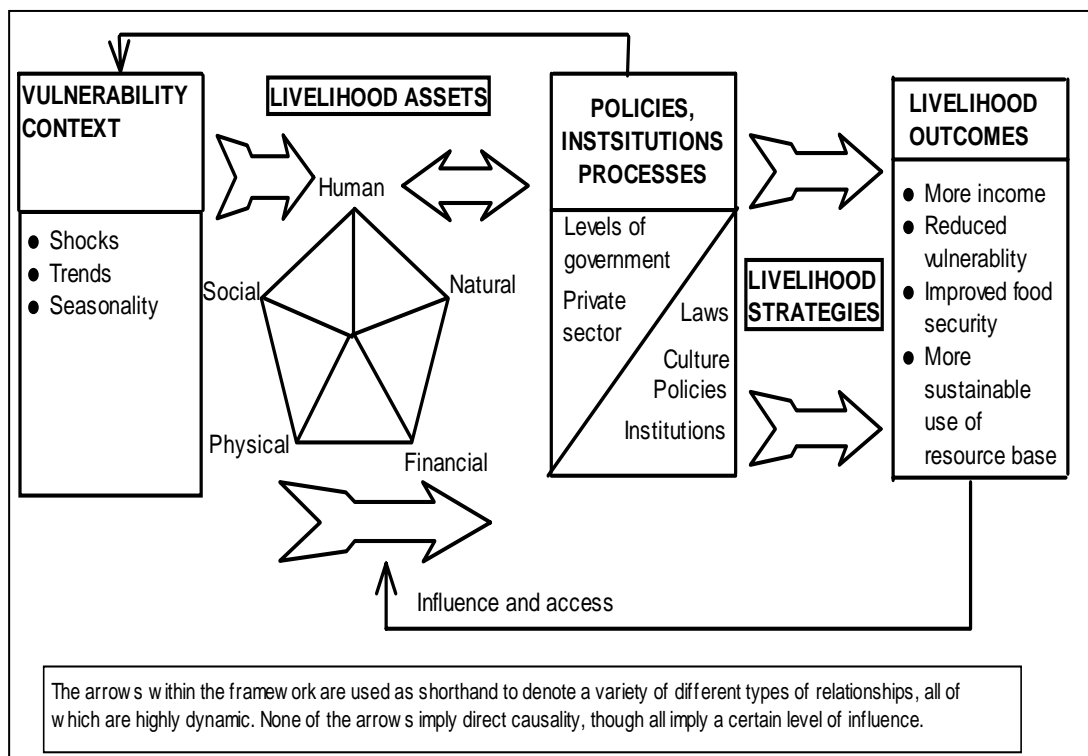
VULNERABILITY CONTEXT

• Shocks
• Trends
• Seasonality

LIVELIHOOD ASSETS

Human

Social

Natural

Physical

Financial

POLICIES, INSTSITUTIONS PROCESSES

Levels of government

Private sector

Laws

Culture

Policies

Institutions

LIVELIHOOD STRATEGIES

LIVELIHOOD OUTCOMES

• More income
• Reduced vulnerablity
• Improved food security
• More sustainable use of resource base

Influence and access

The arrow s within the framew ork are used as shorthand to denote a variety of diff erent types of relationships, all of w hich are highly dynamic. None of the arrow s imply direct causality, though all imply a certain level of influence.